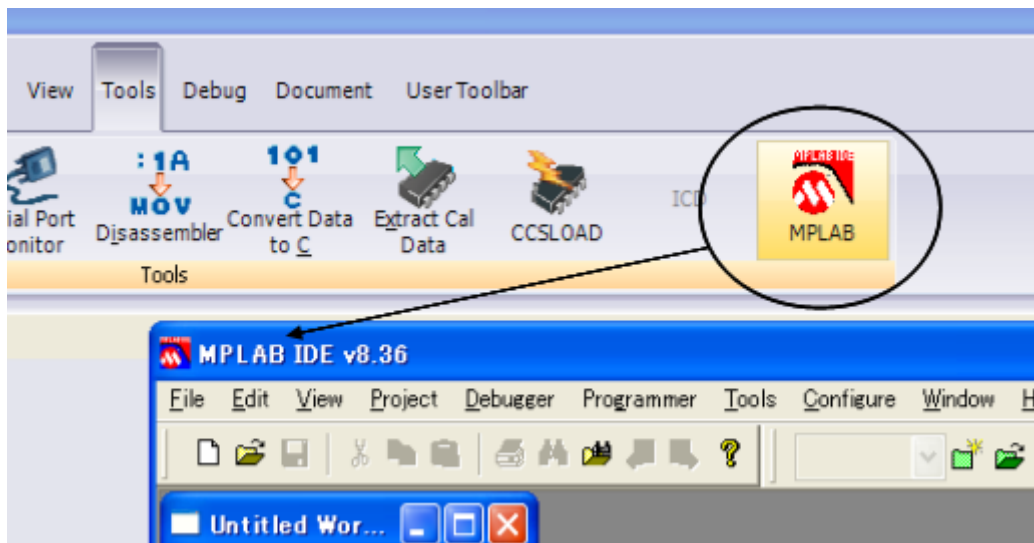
View Tools Debug Document User Toolbar

ial Port onitor

:1A MOV Disassembler

101 C Convert Data to C

Extract Cal Data

CCSLOAD

ICD

MPLAB IDE

MPLAB

Tools

MPLAB IDE v8.36

File Edit View Project Debugger Programmer Tools Configure Window H

Untitled Wor...